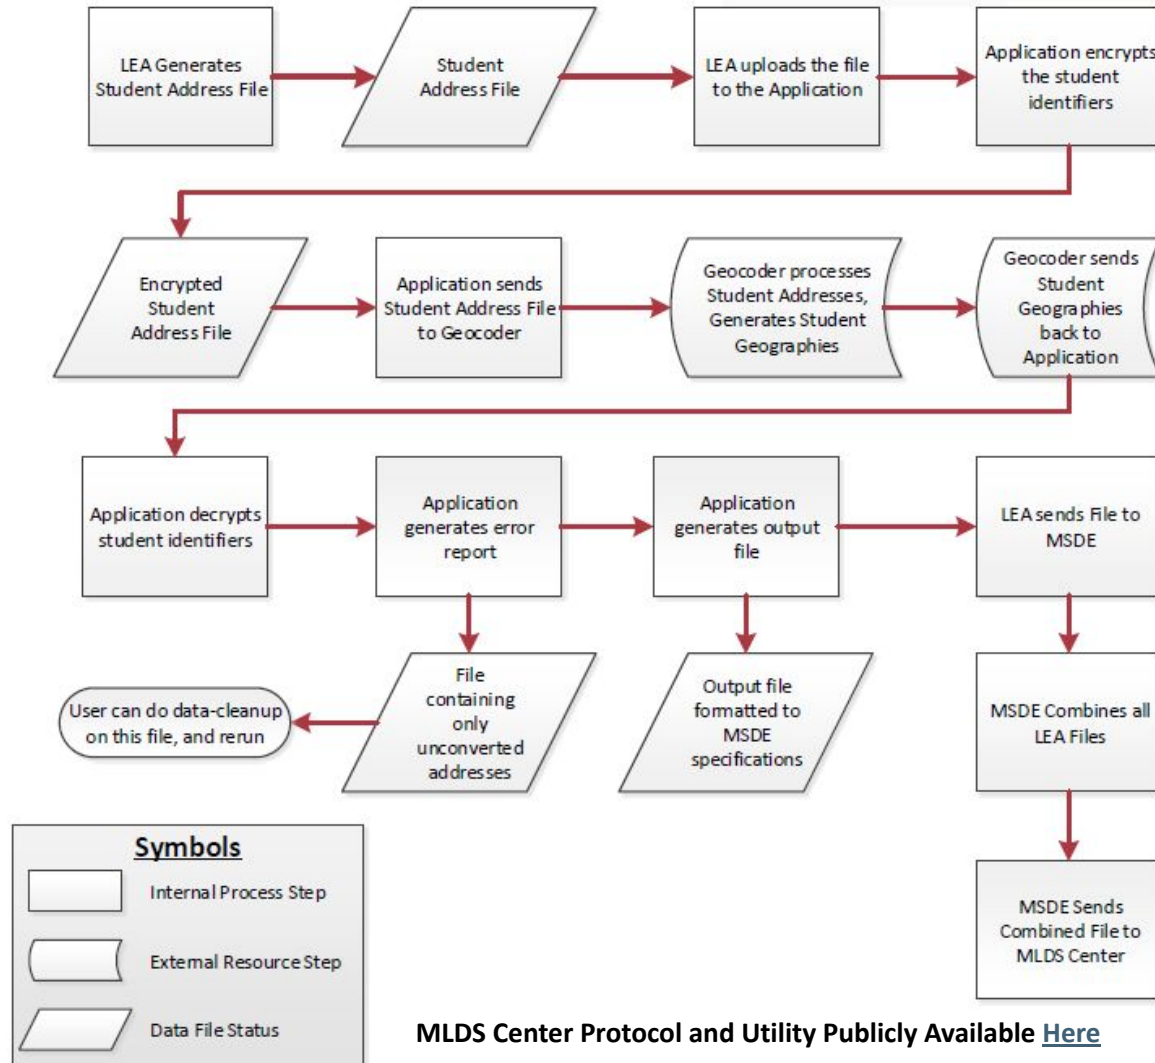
LEA Generates Student Address File

Student Address File

LEA uploads the file to the Application

Application encrypts the student identifiers

Encrypted Student Address File

Application sends Student Address File to Geocoder

Geocoder processes Student Addresses, Generates Student Geographies

Geocoder sends Student Geographies back to Application

Application decrypts student identifiers

Application generates error report

Application generates output file

LEA sends File to MSDE

File containing only unconverted addresses

User can do data-cleanup on this file, and rerun

Output file formatted to MSDE specifications

MSDE Combines all LEA Files

MSDE Sends Combined File to MLDS Center

Symbols

Internal Process Step

External Resource Step

Data File Status

MLDS Center Protocol and Utility Publicly Available Here